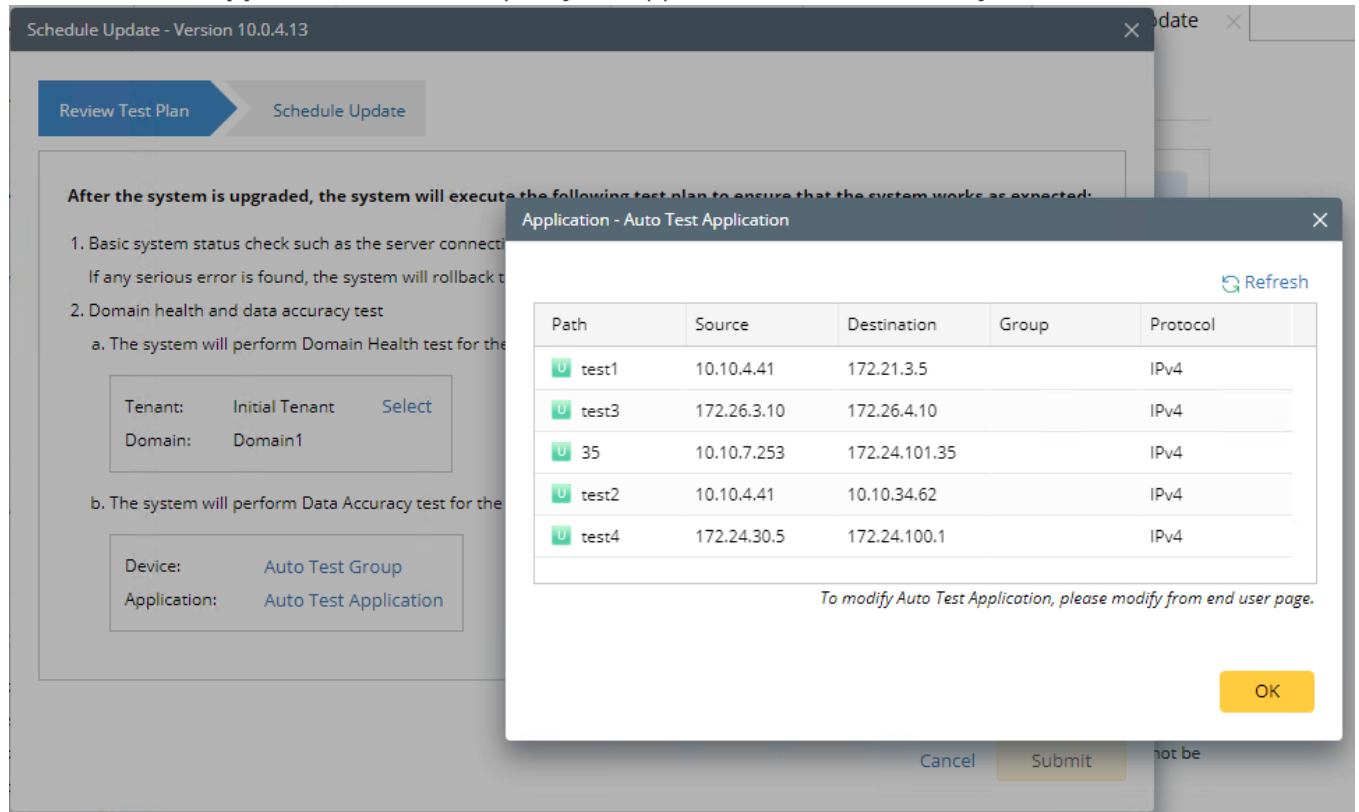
Schedule Update - Version 10.0.4.13

Review Test Plan

Schedule Update

After the system is upgraded, the system will execute the following test plan to ensure that the system works as expected:

1. Basic system status check such as the server connecti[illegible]

If any serious error is found, the system will rollback t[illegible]

2. Domain health and data accuracy test

a. The system will perform Domain Health test for the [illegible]

Tenant: Initial Tenant Select

Domain: Domain1

b. The system will perform Data Accuracy test for the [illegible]

Device: Auto Test Group

Application: Auto Test Application

Cancel

Submit

pdate

not be

Application - Auto Test Application

Refresh

| Path | Source | Destination | Group | Protocol |
|---|---|---|---|---|
| U test1 | 10.10.4.41 | 172.21.3.5 | | IPv4 |
| U test3 | 172.26.3.10 | 172.26.4.10 | | IPv4 |
| U 35 | 10.10.7.253 | 172.24.101.35 | | IPv4 |
| U test2 | 10.10.4.41 | 10.10.34.62 | | IPv4 |
| U test4 | 172.24.30.5 | 172.24.100.1 | | IPv4 |

To modify Auto Test Application, please modify from end user page.

OK